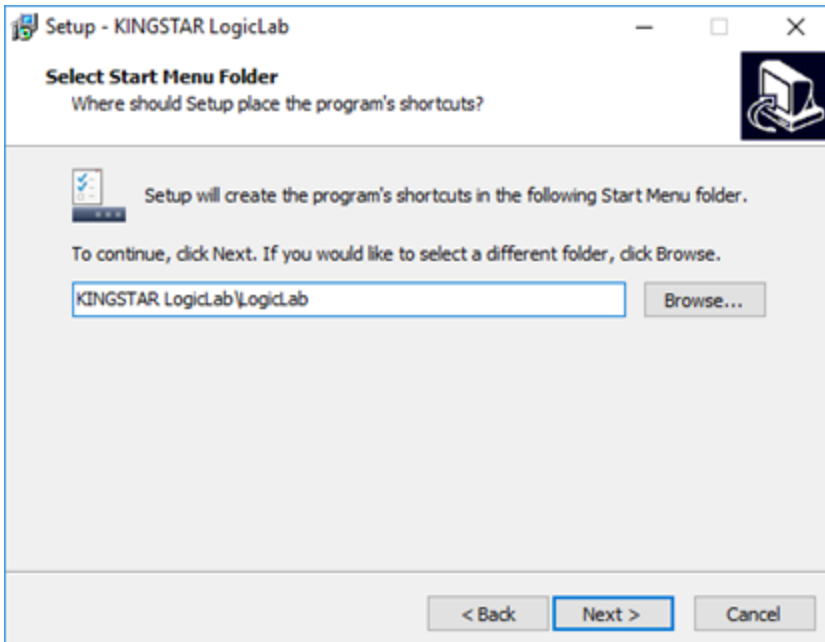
Setup - KINGSTAR LogicLab

Select Start Menu Folder
Where should Setup place the program's shortcuts?

Setup will create the program's shortcuts in the following Start Menu folder.

To continue, click Next. If you would like to select a different folder, click Browse.

KINGSTAR LogicLab\LogicLab

Browse...

< Back

Next >

Cancel